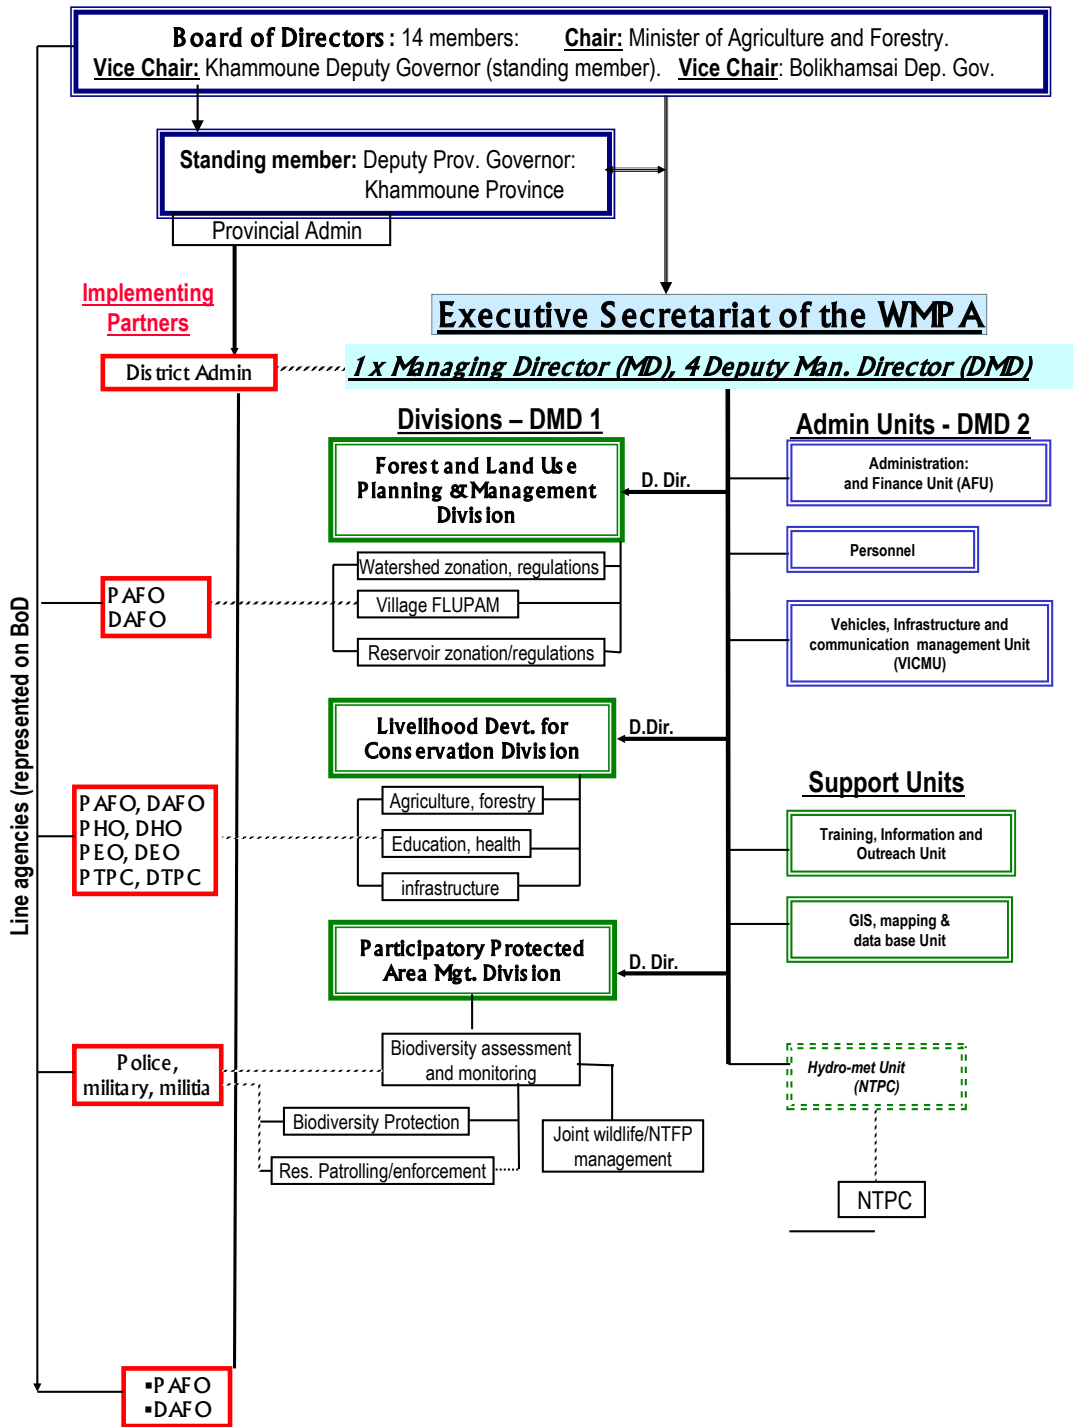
Board of Directors: 14 members: Chair: Minister of Agriculture and Forestry.
Vice Chair: Khammoune Deputy Governor (standing member). Vice Chair: Bolikhamsai Dep. Gov.

Standing member: Deputy Prov. Governor: Khammoune Province

Provincial Admin

Implementing Partners

District Admin

Executive Secretariat of the WMPA

1 x Managing Director (MD), 4 Deputy Man. Director (DMD)

Divisions – DMD 1

Forest and Land Use Planning & Management Division

D. Dir.

Watershed zonation, regulations

Village FLUPAM

Reservoir zonation/regulations

PAFO
DAFO

Livelihood Devt. for Conservation Division

D.Dir.

Agriculture, forestry

Education, health

infrastructure

PAFO, DAFO
PHO, DHO
PEO, DEO
PTPC, DTPC

Participatory Protected Area Mgt. Division

D. Dir.

Biodiversity assessment and monitoring

Biodiversity Protection

Res. Patrolling/enforcement

Joint wildlife/NTFP management

Police, military, militia

Admin Units - DMD 2

Administration: and Finance Unit (AFU)

Personnel

Vehicles, Infrastructure and communication management Unit (VICMU)

Support Units

Training, Information and Outreach Unit

GIS, mapping & data base Unit

Hydro-met Unit (NTPC)

NTPC

Line agencies (represented on BoD

▪PAFO
▪DAFO